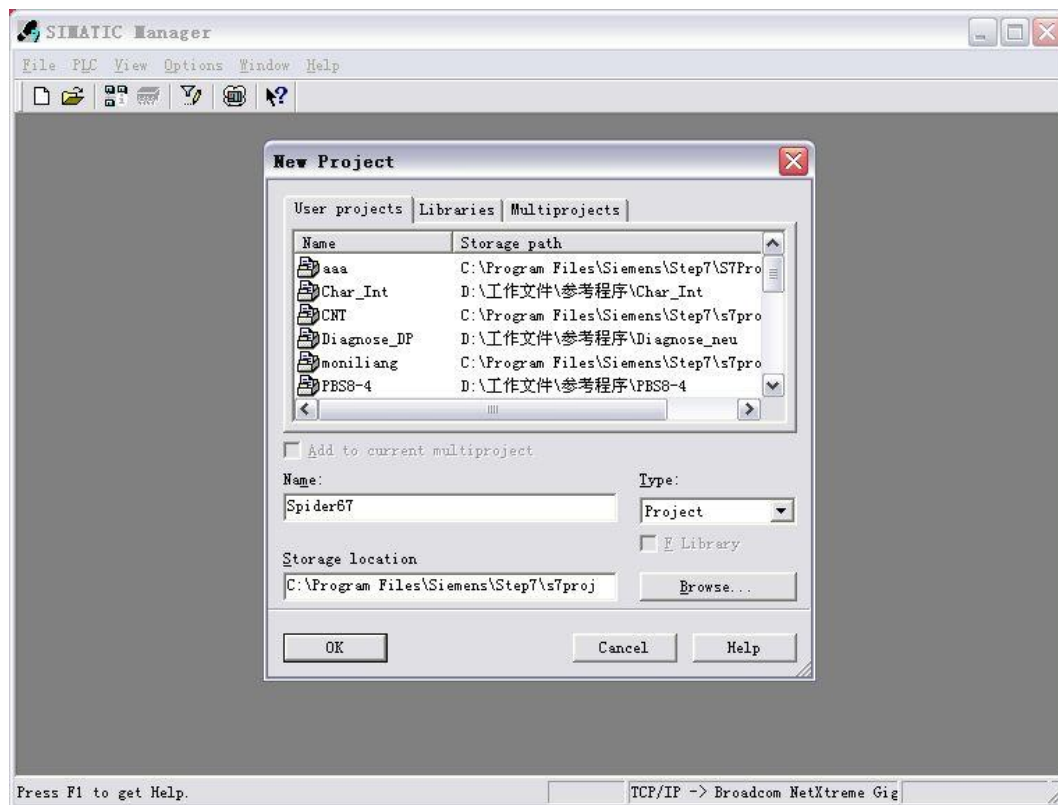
SIMATIC Manager

File PLC View Options Window Help

New Project

User projects | Libraries | Multiprojects

| Name | Storage path |
|---|---|
| aaa | C:\Program Files\Siemens\Step7\S7Pro |
| Char_Int | D:\工作文件\参考程序\Char_Int |
| CNT | C:\Program Files\Siemens\Step7\s7pro |
| Diagnose_DP | D:\工作文件\参考程序\Diagnose_neu |
| moniliang | C:\Program Files\Siemens\Step7\s7pro |
| PBS8-4 | D:\工作文件\参考程序\PBS8-4 |

Add to current multiproject

Name:

Spider67

Type:

Project

F Library

Storage location

C:\Program Files\Siemens\Step7\s7proj

Browse...

OK

Cancel

Help

Press F1 to get Help.

TCP/IP -> Broadcom NetXtreme Gig